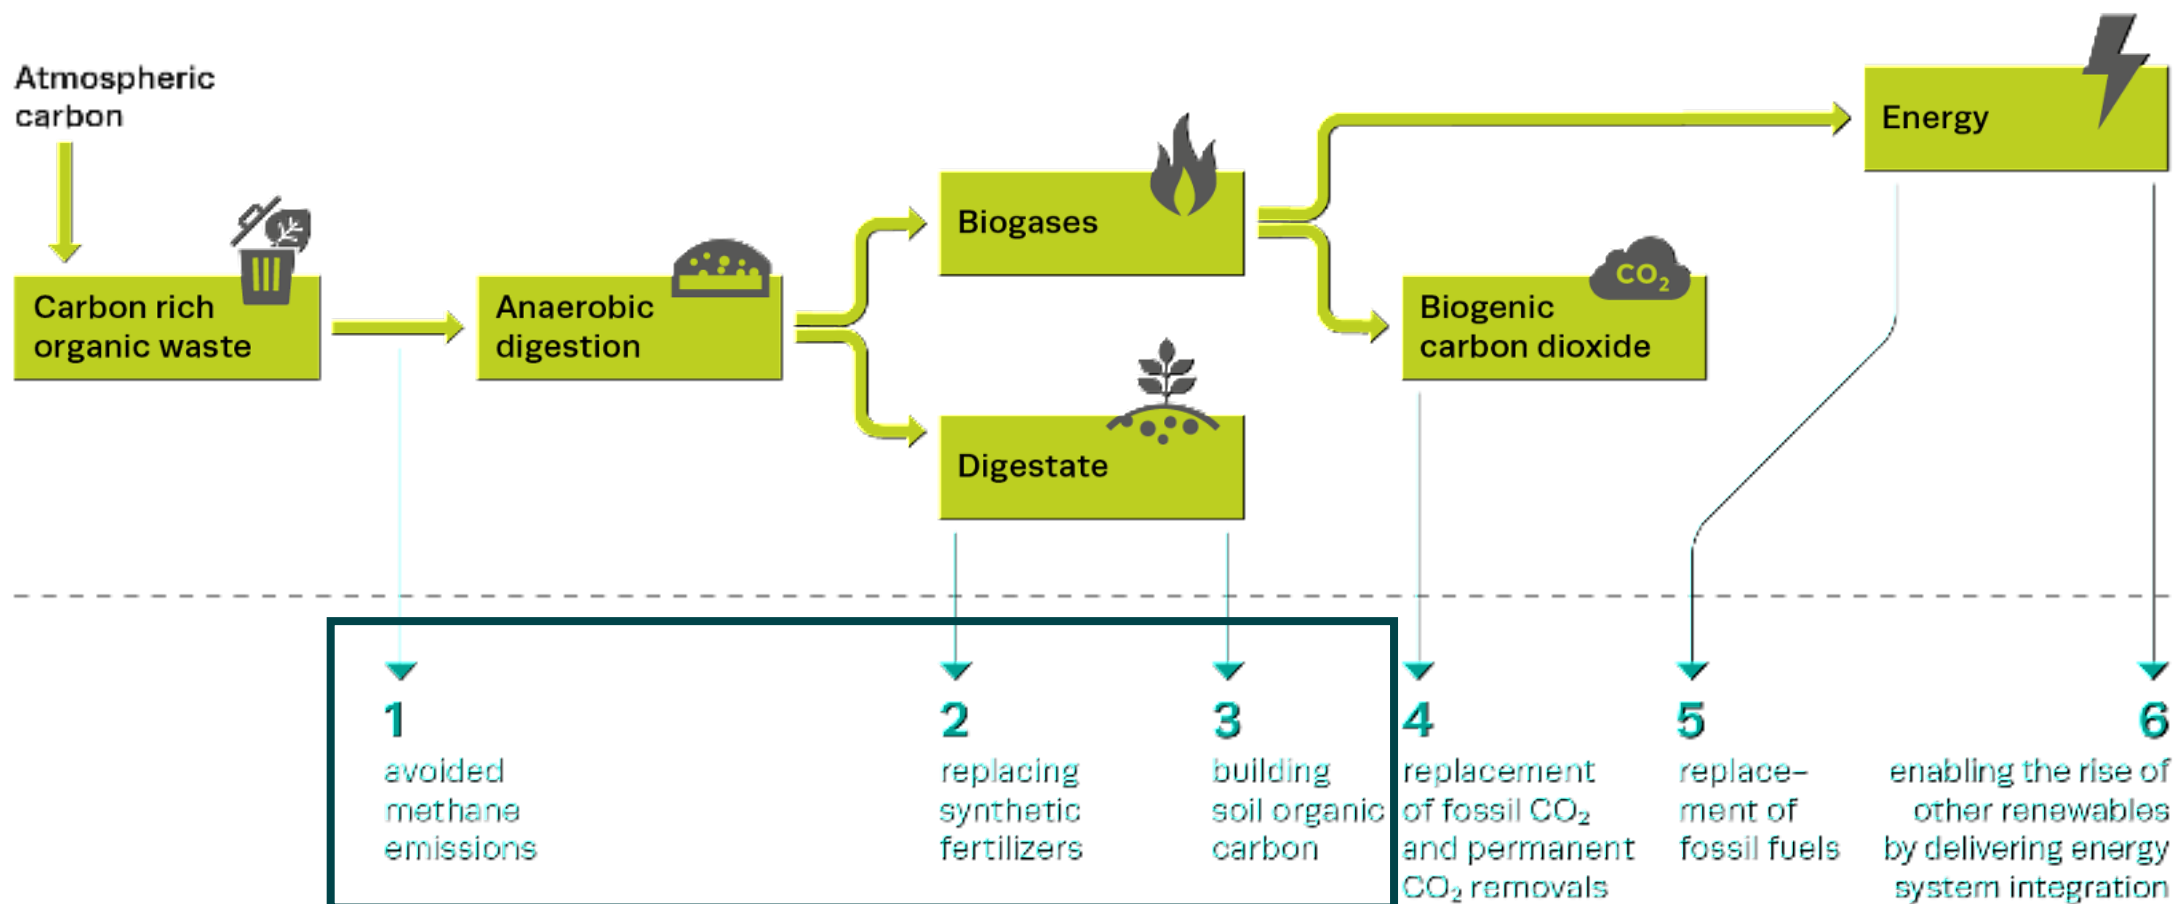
Atmospheric carbon

Carbon rich organic waste

Anaerobic digestion

Biogases

Digestate

Biogenic carbon dioxide

$CO_2$

Energy

1
avoided methane emissions

2
replacing synthetic fertilizers

3
building soil organic carbon

4
replacement of fossil $CO_2$ and permanent $CO_2$ removals

5
replacement of fossil fuels

6
enabling the rise of other renewables by delivering energy system integration